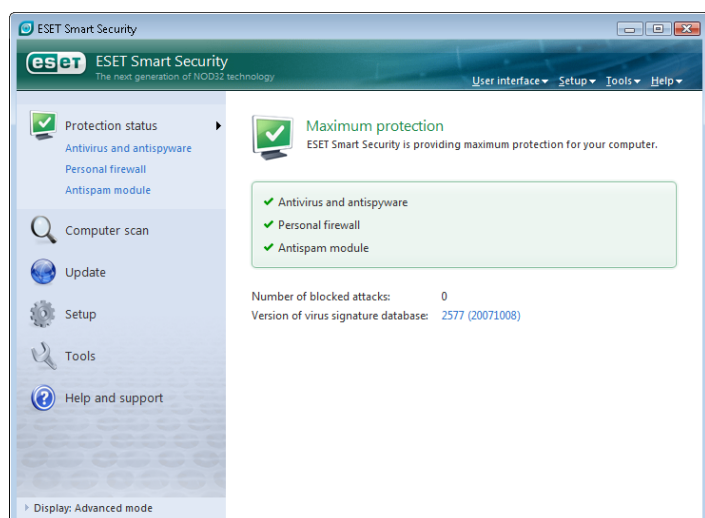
ESET Smart Security

eset ESET Smart Security
The next generation of NOD32 technology

User interface Setup Tools Help

Protection status
Antivirus and antispyware
Personal firewall
Antispam module

Computer scan

Update

Setup

Tools

Help and support

Display: Advanced mode

Maximum protection
ESET Smart Security is providing maximum protection for your computer.

Antivirus and antispyware
Personal firewall
Antispam module

Number of blocked attacks: 0
Version of virus signature database: 2577 (20071008)